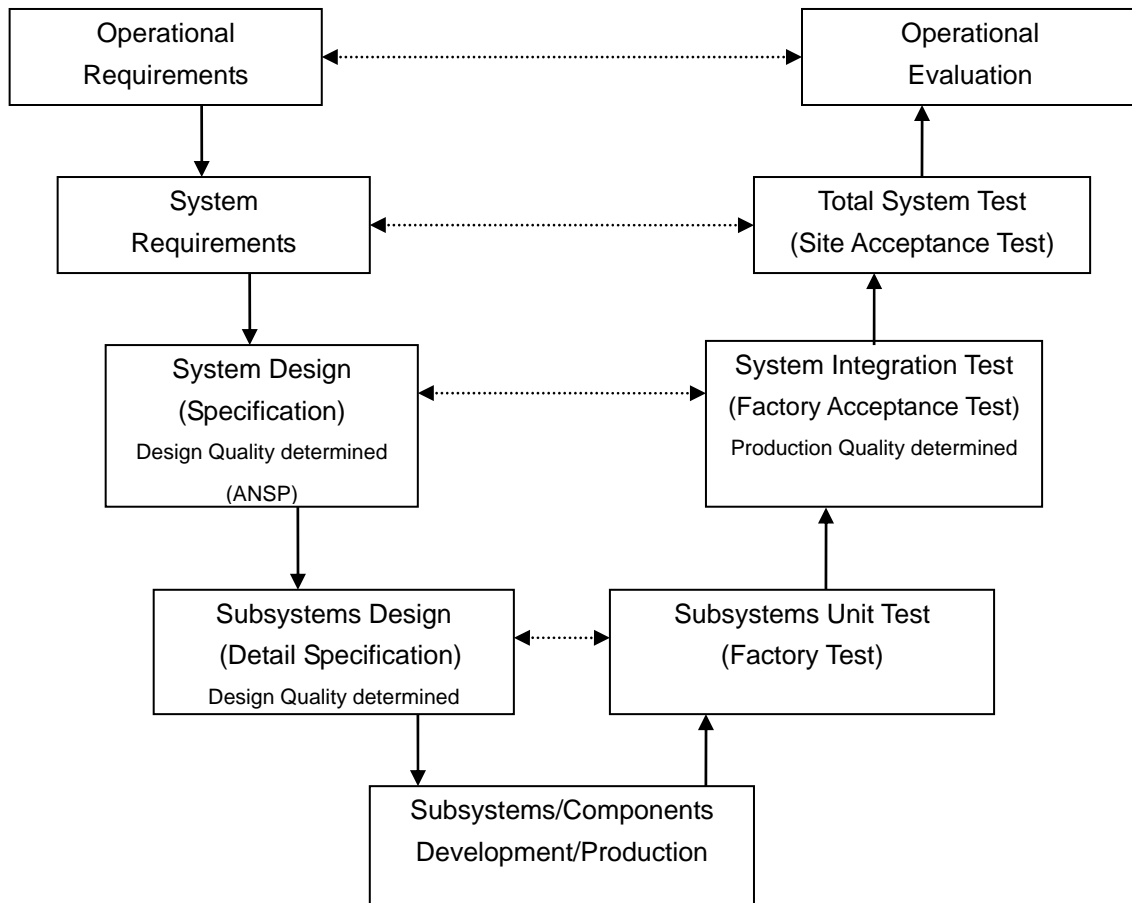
Operational Requirements

Operational Evaluation

System Requirements

Total System Test (Site Acceptance Test)

System Design (Specification) Design Quality determined (ANSP)

System Integration Test (Factory Acceptance Test) Production Quality determined

Subsystems Design (Detail Specification) Design Quality determined

Subsystems Unit Test (Factory Test)

Subsystems/Components Development/Production